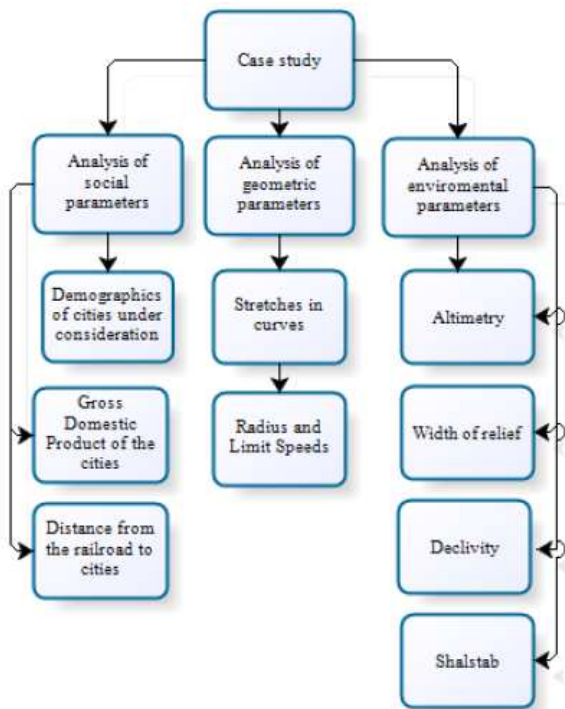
Case study

Analysis of social parameters

Demographics of cities under consideration

Gross Domestic Product of the cities

Distance from the railroad to cities

Analysis of geometric parameters

Stretches in curves

Radius and Limit Speeds

Analysis of enviromental parameters

Altimetry

Width of relief

Declivity

Shalstab